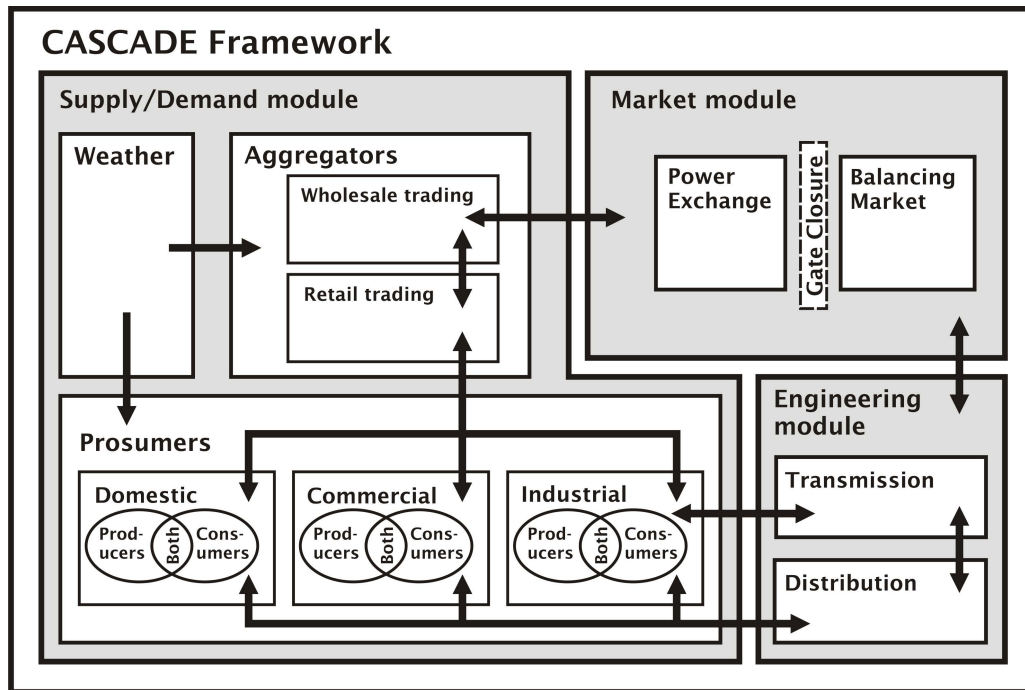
CASCADE Framework

Supply/Demand module

Weather

Aggregators

Wholesale trading

Retail trading

Market module

Power Exchange

Gate Closure

Balancing Market

Prosumers

Domestic

Producers

Both

Consumers

Commercial

Producers

Both

Consumers

Industrial

Producers

Both

Consumers

Engineering module

Transmission

Distribution